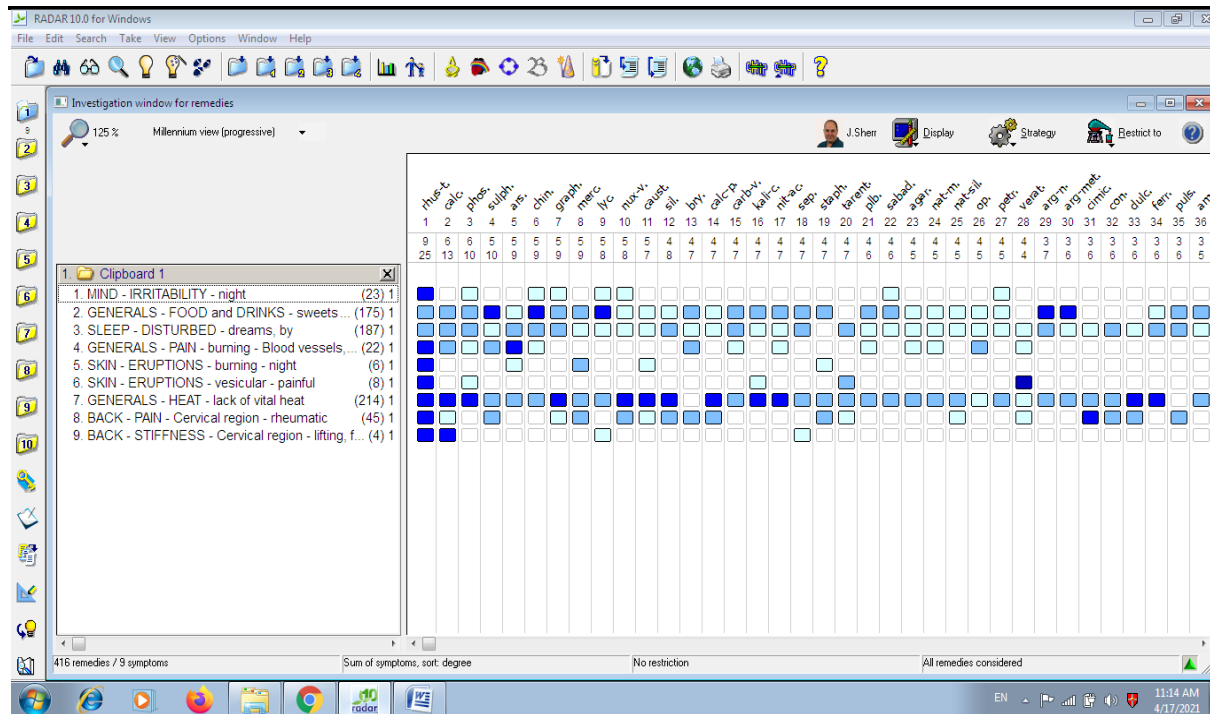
RADAR 10.0 for Windows
File Edit Search Take View Options Window Help

Investigation window for remedies

125 %   Millennium view (progressive)

J.Sherr   Display   Strategy   Restrict to

| | rhus-t. | calc. | phos. | sulph. | ars. | chin. | graph. | merc. | lyc. | nux-v. | caust. | sil. | bry. | calc-p. | carb-v. | kali-c. | nit-ac. | sep. | staph. | tarent. | plb. | sabad. | agar. | nat-m. | nat-sil. | op. | petr. | verat. | arg-n. | arg-met. | cimic. | con. | dulc. | ferr. | puls. | am |
|---|---|---|---|---|---|---|---|---|---|---|---|---|---|---|---|---|---|---|---|---|---|---|---|---|---|---|---|---|---|---|---|---|---|---|---|---|
| | 1 | 2 | 3 | 4 | 5 | 6 | 7 | 8 | 9 | 10 | 11 | 12 | 13 | 14 | 15 | 16 | 17 | 18 | 19 | 20 | 21 | 22 | 23 | 24 | 25 | 26 | 27 | 28 | 29 | 30 | 31 | 32 | 33 | 34 | 35 | 36 |
| | 9 | 6 | 6 | 5 | 5 | 5 | 5 | 5 | 5 | 5 | 5 | 4 | 4 | 4 | 4 | 4 | 4 | 4 | 4 | 4 | 4 | 4 | 4 | 4 | 4 | 4 | 4 | 4 | 3 | 3 | 3 | 3 | 3 | 3 | 3 | 3 |
| | 25 | 13 | 10 | 10 | 9 | 9 | 9 | 9 | 8 | 8 | 7 | 8 | 7 | 7 | 7 | 7 | 7 | 7 | 7 | 7 | 6 | 6 | 5 | 5 | 5 | 5 | 5 | 4 | 7 | 6 | 6 | 6 | 6 | 6 | 6 | 5 |

1 Clipboard 1
1. MIND - IRRITABILITY - night (23) 1
2. GENERALS - FOOD and DRINKS - sweets ... (175) 1
3. SLEEP - DISTURBED - dreams, by (187) 1
4. GENERALS - PAIN - burning - Blood vessels,... (22) 1
5. SKIN - ERUPTIONS - burning - night (6) 1
6. SKIN - ERUPTIONS - vesicular - painful (8) 1
7. GENERALS - HEAT - lack of vital heat (214) 1
8. BACK - PAIN - Cervical region - rheumatic (45) 1
9. BACK - STIFFNESS - Cervical region - lifting, f... (4) 1

416 remedies / 9 symptoms   Sum of symptoms, sort: degree   No restriction   All remedies considered

EN   11:14 AM   4/17/2021